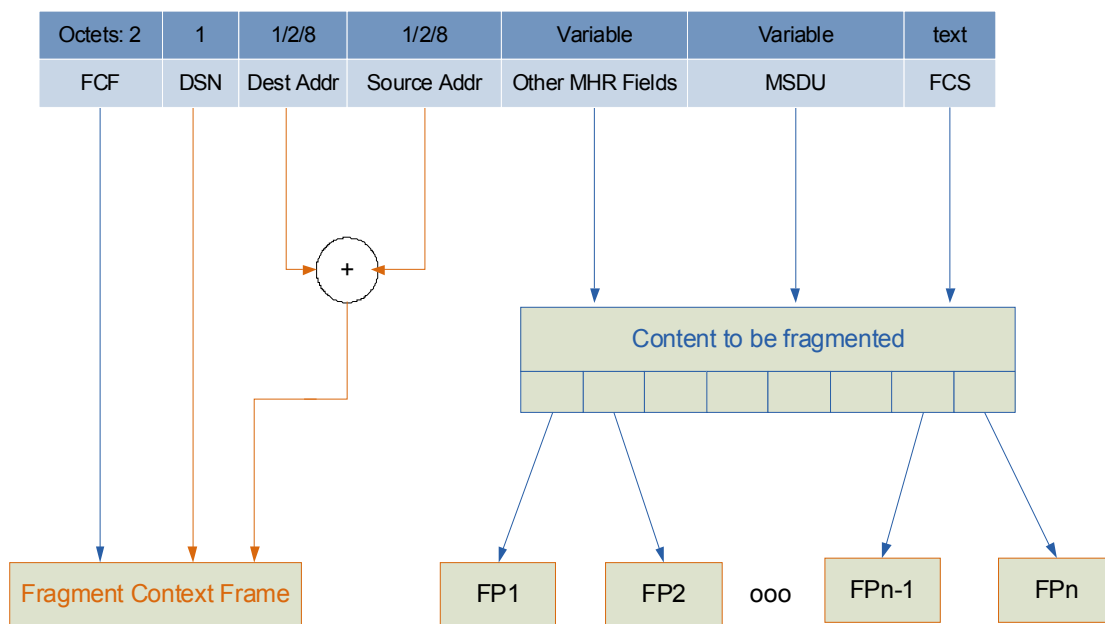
| Octets: 2 | 1 | 1/2/8 | 1/2/8 | Variable | Variable | text |
|---|---|---|---|---|---|---|
| FCF | DSN | Dest Addr | Source Addr | Other MHR Fields | MSDU | FCS |

+

Content to be fragmented

Fragment Context Frame

FP1

FP2

ooo

FPn-1

FPn